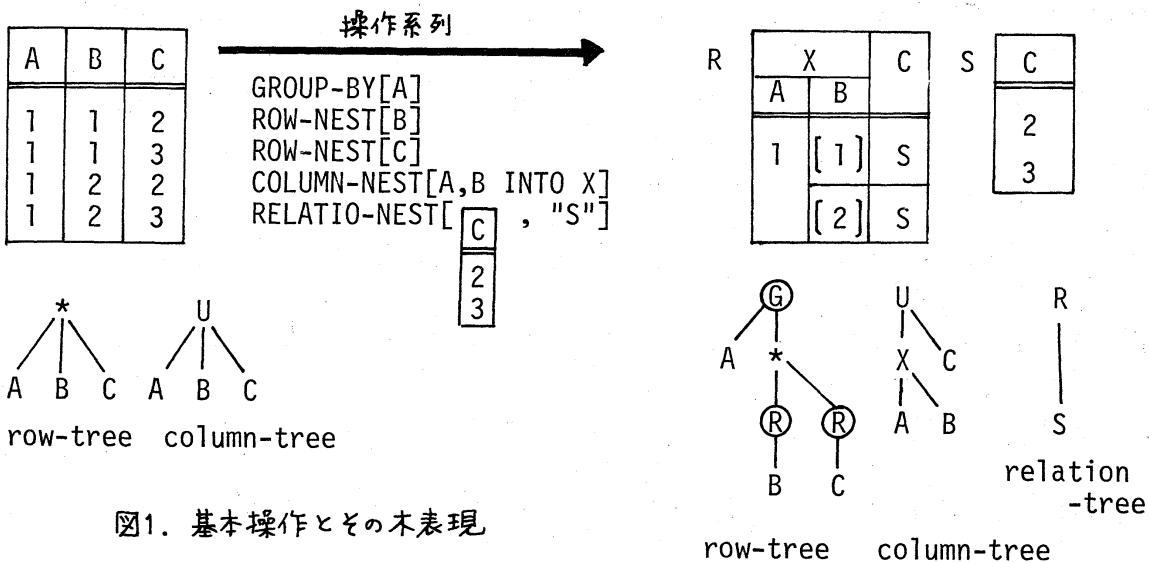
| A | B | C |
|---|---|---|
| 1 | 1 | 2 |
| 1 | 1 | 3 |
| 1 | 2 | 2 |
| 1 | 2 | 3 |

操作系列

GROUP-BY[A]
ROW-NEST[B]
ROW-NEST[C]
COLUMN-NEST[A,B INTO X]
RELATIO-NEST[ C 2 3 , "S"]

R

| X | | C |
|---|---|---|
| A | B | |
| 1 | [1] | S |
| | [2] | S |

S

| C |
|---|
| 2 |
| 3 |

*
A B C
row-tree

U
A B C
column-tree

G
A
*
R
B
R
C
row-tree

U
X
C
A
B
column-tree

R
S
relation -tree

図1. 基本操作とその木表現